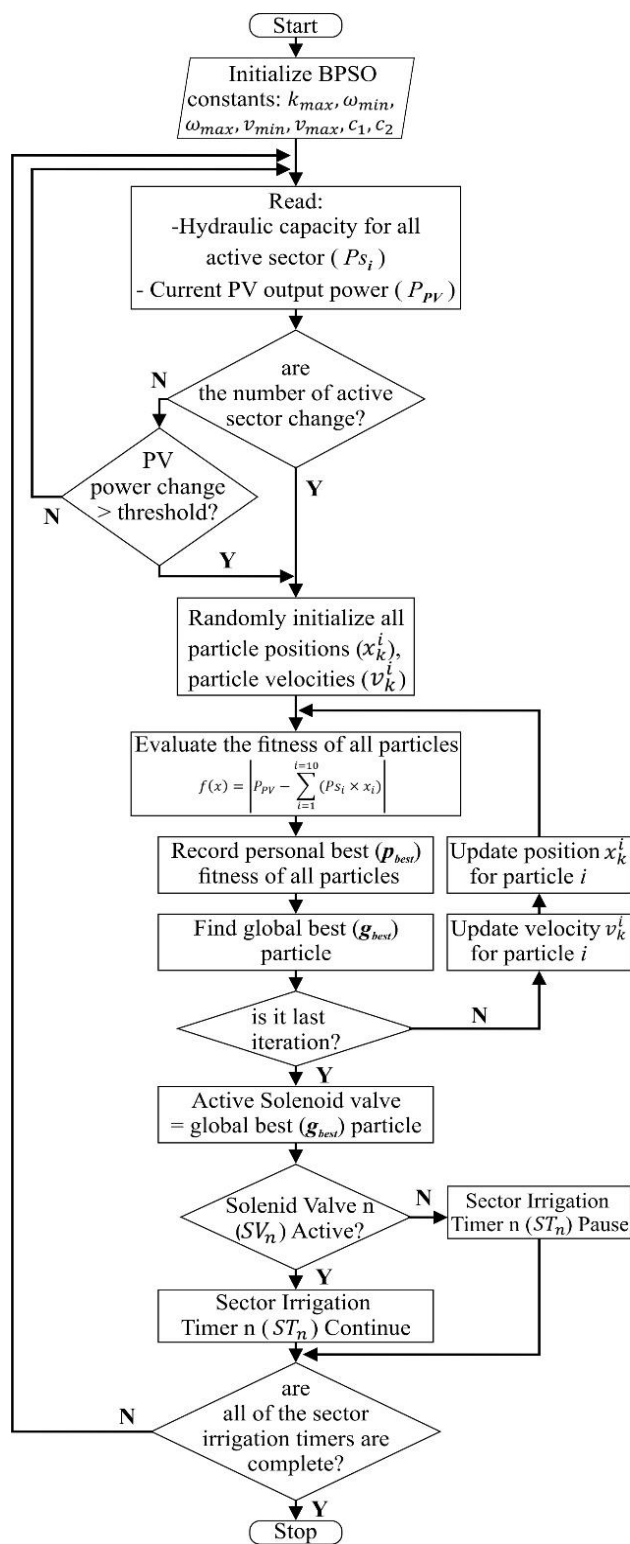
Start

Initialize BPSO constants: $k_{max}$, $\omega_{min}$, $\omega_{max}$, $v_{min}$, $v_{max}$, $c_1$, $c_2$

Read:
-Hydraulic capacity for all active sector ( $Ps_i$ )
- Current PV output power ( $P_{PV}$ )

are the number of active sector change?

N

PV power change > threshold?

N

Y

Y

Randomly initialize all particle positions ($x_k^i$), particle velocities ($v_k^i$)

Evaluate the fitness of all particles
$f(x) = \left| P_{PV} - \sum_{i=1}^{i=10} (Ps_i \times x_i) \right|$

Record personal best ($p_{best}$) fitness of all particles

Update position $x_k^i$ for particle $i$

Find global best ($g_{best}$) particle

Update velocity $v_k^i$ for particle $i$

is it last iteration?

N

Y

Active Solenoid valve = global best ($g_{best}$) particle

Solenid Valve n ($SV_n$) Active?

N

Sector Irrigation Timer n ($ST_n$) Pause

Y

Sector Irrigation Timer n ( $ST_n$) Continue

are all of the sector irrigation timers are complete?

N

Y

Stop